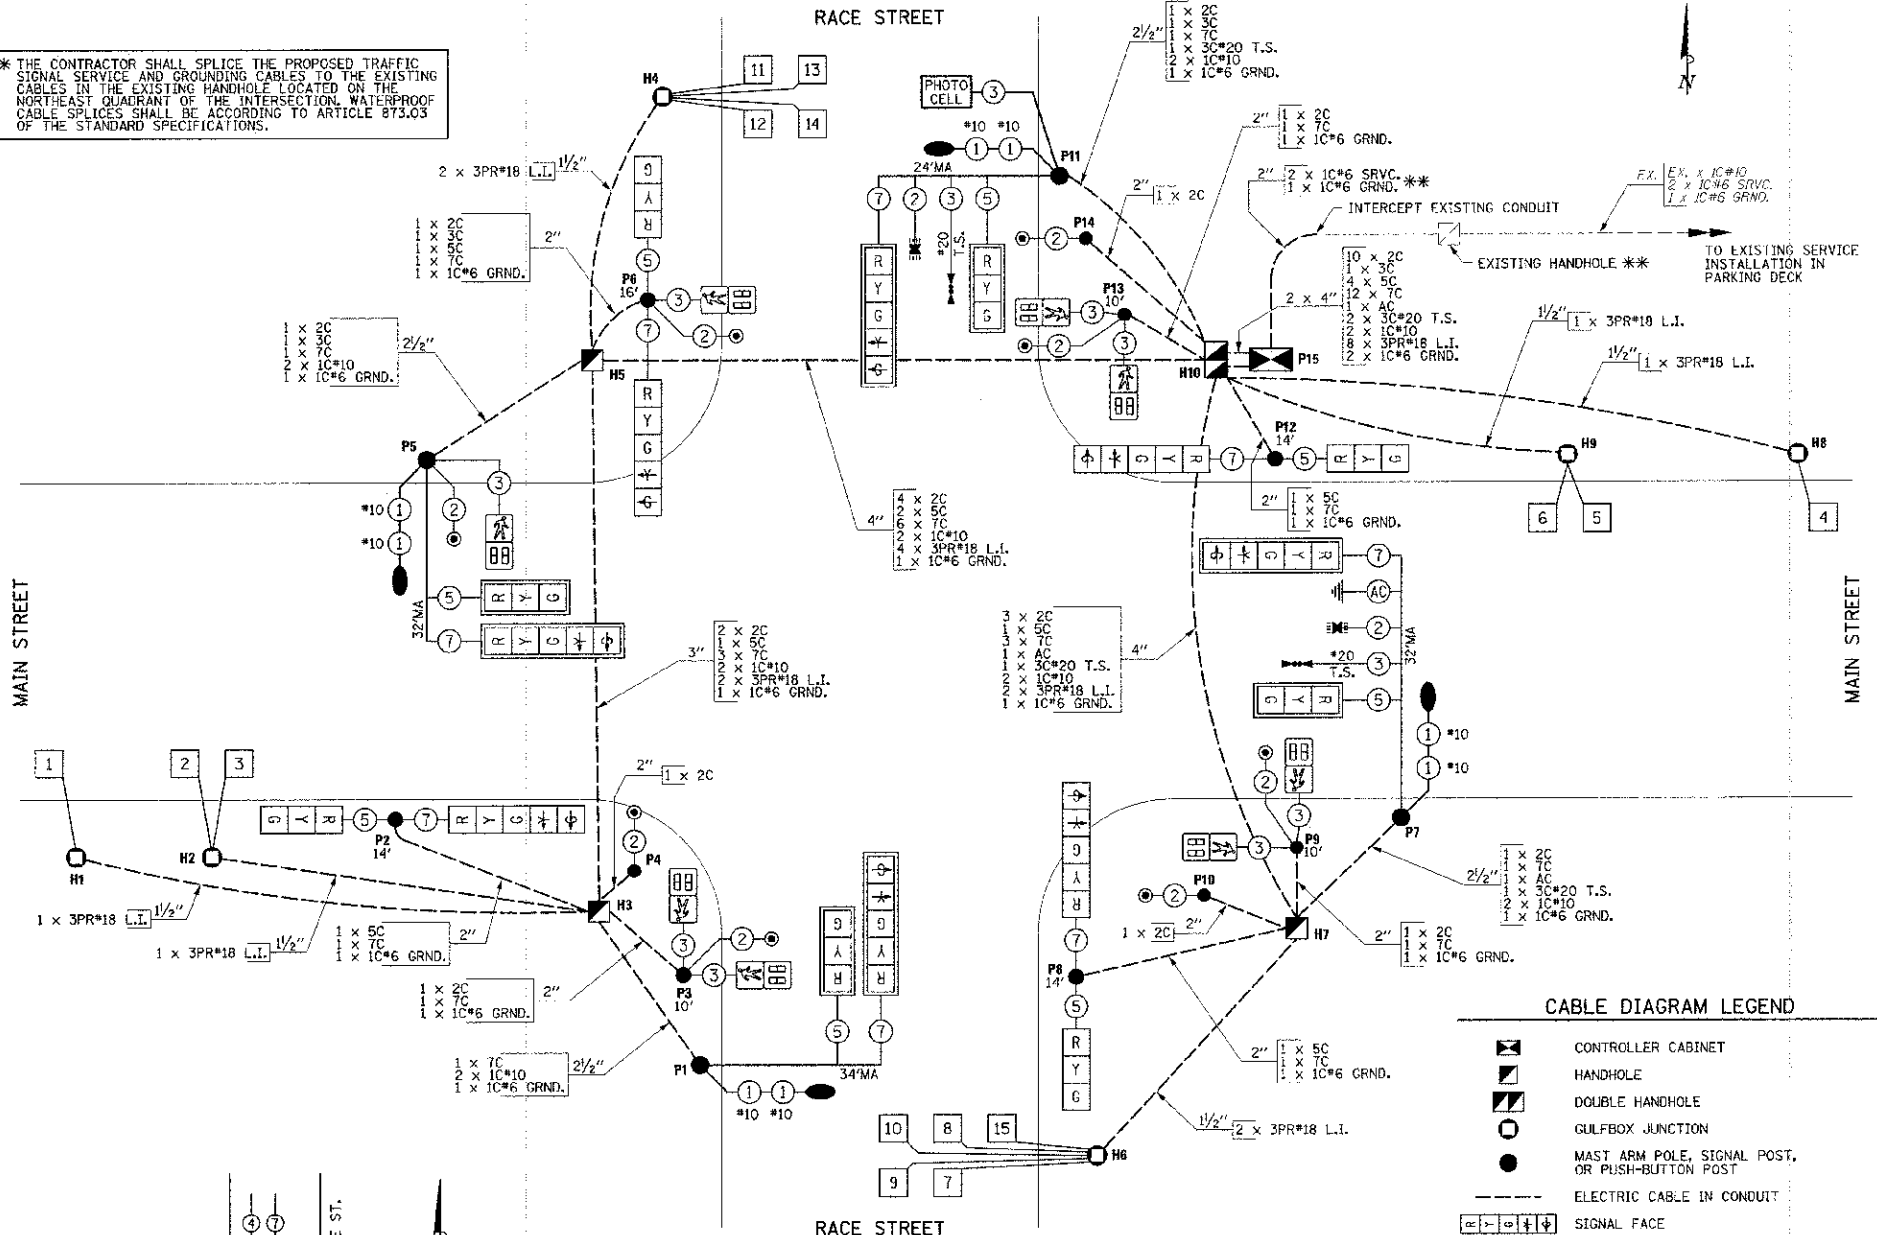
RACE STREET

* THE CONTRACTOR SHALL SPLICE THE PROPOSED TRAFFIC SIGNAL SERVICE AND GROUNDING CABLES TO THE EXISTING CABLES IN THE EXISTING HANDHOLE LOCATED ON THE NORTHEAST QUADRANT OF THE INTERSECTION. WATERPROOF CABLE SPLICES SHALL BE ACCORDING TO ARTICLE 873.03 OF THE STANDARD SPECIFICATIONS.

H4 11 13 12 14

2 × 3PR#18 L.I. 1½"

1 × 2C
1 × 3C
1 × 5C
1 × 7C
1 × 1C#6 GRND. 2"

G Y R 5 P6 16' 3 7 2

1 × 2C
1 × 3C
1 × 7C
2 × 1C#10
1 × 1C#6 GRND. 2½"

H5 R Y G

P5 3 #10 1 #10 1 2 5 R Y G 32'MA 7 R Y G

PHOTO CELL 3 #10 #10 1 1 P11 24'MA 7 2 3 5 #20 T.S. R Y G R Y G

2½" 1 × 2C 1 × 3C 1 × 7C 1 × 3C#20 T.S. 2 × 1C#10 1 × 1C#6 GRND.

2" 1 × 2C 1 × 7C 1 × 1C#6 GRND.

2" 1 × 2C

P14 2 P13 10' 3 2 3

2" 2 × 1C#6 SRVC. 1 × 1C#6 GRND. **

INTERCEPT EXISTING CONDUIT

EX. EX. × 1C#10 2 × 1C#6 SRVC. 1 × 1C#6 GRND.

EXISTING HANDHOLE **

TO EXISTING SERVICE INSTALLATION IN PARKING DECK

2 × 4" 10 × 2C 1 × 3C 4 × 5C 12 × 7C 1 × AC 2 × 3C#20 T.S. 2 × 1C#10 8 × 3PR#18 L.I. 2 × 1C#6 GRND.

H10 P15

1½" 1 × 3PR#18 L.I.
1½" 1 × 3PR#18 L.I.

P12 14' 7 5 R Y G G Y R H9 H8 6 5 4

2" 1 × 5C 1 × 7C 1 × 1C#6 GRND.

4" 4 × 2C 2 × 5C 6 × 7C 2 × 1C#10 4 × 3PR#18 L.I. 1 × 1C#6 GRND.

MAIN STREET

3" 2 × 2C 1 × 5C 3 × 7C 2 × 1C#10 2 × 3PR#18 L.I. 1 × 1C#6 GRND.

3 × 2C 1 × 5C 3 × 7C 1 × AC 1 × 3C#20 T.S. 2 × 1C#10 2 × 3PR#18 L.I. 1 × 1C#6 GRND. 4"

G Y R 7 AC 2 #20 T.S. 3 32'MA G Y R 5 1 #10 1 #10

MAIN STREET

1 2 3 2" 1 × 2C

G Y R 5 P2 14' 7 R Y G 2 P4 H1 H2 H3

1 × 3PR#18 L.I. 1½"
1 × 3PR#18 L.I. 1½"

1 × 5C 1 × 7C 1 × 1C#6 GRND. 2"

1 × 2C 1 × 7C 1 × 1C#6 GRND. 2"

3 2 P3 10' 3

1 × 7C 2 × 1C#10 1 × 1C#6 GRND. 2½"

P1 1 1 #10 #10 34'MA 5 7 G Y R G Y R

G Y R 7 P8 14' 5 R Y G

2 3 P9 10' 3 P7

2½" 1 × 2C 1 × 7C 1 × AC 1 × 3C#20 T.S. 2 × 1C#10 1 × 1C#6 GRND.

P10 2 1 × 2C 2" H7

2" 1 × 2C 1 × 7C 1 × 1C#6 GRND.

2" 1 × 5C 1 × 7C 1 × 1C#6 GRND.

1½" 2 × 3PR#18 L.I.

10 8 15 9 7 H6

4 7 ST.

RACE STREET

CABLE DIAGRAM LEGEND
CONTROLLER CABINET
HANDHOLE
DOUBLE HANDHOLE
GULFBOX JUNCTION
MAST ARM POLE, SIGNAL POST, OR PUSH-BUTTON POST
ELECTRIC CABLE IN CONDUIT
SIGNAL FACE

N